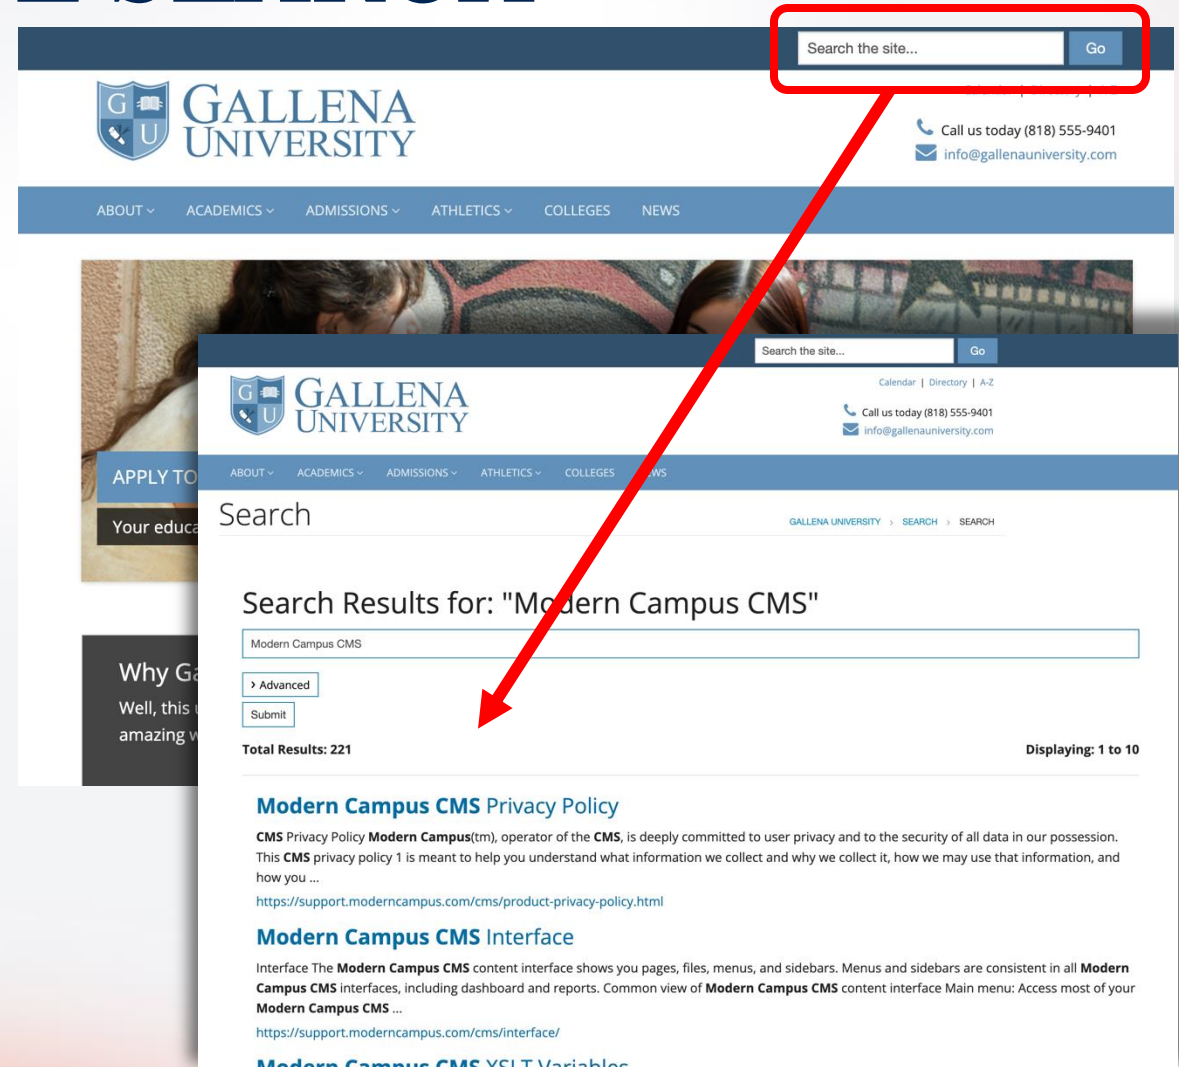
Search the site... Go

G U GALLENA UNIVERSITY

Call us today (818) 555-9401
info@gallenauniversity.com

ABOUT ACADEMICS ADMISSIONS ATHLETICS COLLEGES NEWS

APPLY TO
Your educa

Why Ga
Well, this
amazing

Search the site... Go

G U GALLENA UNIVERSITY

Calendar | Directory | A-Z
Call us today (818) 555-9401
info@gallenauniversity.com

ABOUT ACADEMICS ADMISSIONS ATHLETICS COLLEGES NEWS

Search

GALLENA UNIVERSITY › SEARCH › SEARCH

Search Results for: "Modern Campus CMS"

Modern Campus CMS

› Advanced

Submit

Total Results: 221

Displaying: 1 to 10

**Modern Campus CMS** Privacy Policy

**CMS** Privacy Policy **Modern Campus**(tm), operator of the **CMS**, is deeply committed to user privacy and to the security of all data in our possession. This **CMS** privacy policy 1 is meant to help you understand what information we collect and why we collect it, how we may use that information, and how you ...

https://support.moderncampus.com/cms/product-privacy-policy.html

**Modern Campus CMS** Interface

Interface The **Modern Campus CMS** content interface shows you pages, files, menus, and sidebars. Menus and sidebars are consistent in all **Modern Campus CMS** interfaces, including dashboard and reports. Common view of **Modern Campus CMS** content interface Main menu: Access most of your **Modern Campus CMS** ...

https://support.moderncampus.com/cms/interface/

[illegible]